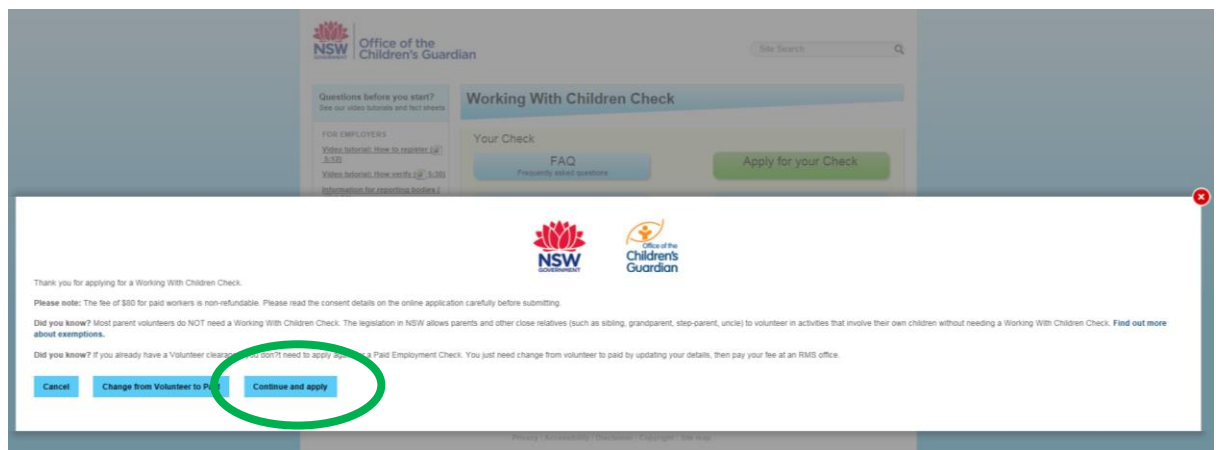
NSW GOVERNMENT Office of the Children's Guardian

Site Search

Questions before you start? See our video tutorials and fact sheets

FOR EMPLOYERS

Video tutorial: How to register (5:10)

Video tutorial: How verify (1:30)

Information for reporting bodies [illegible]

Working With Children Check

Your Check

FAQ Frequently asked questions

Apply for your Check

NSW GOVERNMENT

Office of the Children's Guardian

Thank you for applying for a Working With Children Check.

**Please note:** The fee of $80 for paid workers is non-refundable. Please read the consent details on the online application carefully before submitting.

**Did you know?** Most parent volunteers do NOT need a Working With Children Check. The legislation in NSW allows parents and other close relatives (such as sibling, grandparent, step-parent, uncle) to volunteer in activities that involve their own children without needing a Working With Children Check. **Find out more about exemptions.**

**Did you know?** If you already have a Volunteer clearance you don?t need to apply again for a Paid Employment Check. You just need change from volunteer to paid by updating your details, then pay your fee at an RMS office.

Cancel | Change from Volunteer to Paid | Continue and apply

Privacy | Accessibility | Disclaimer | Copyright | Site map